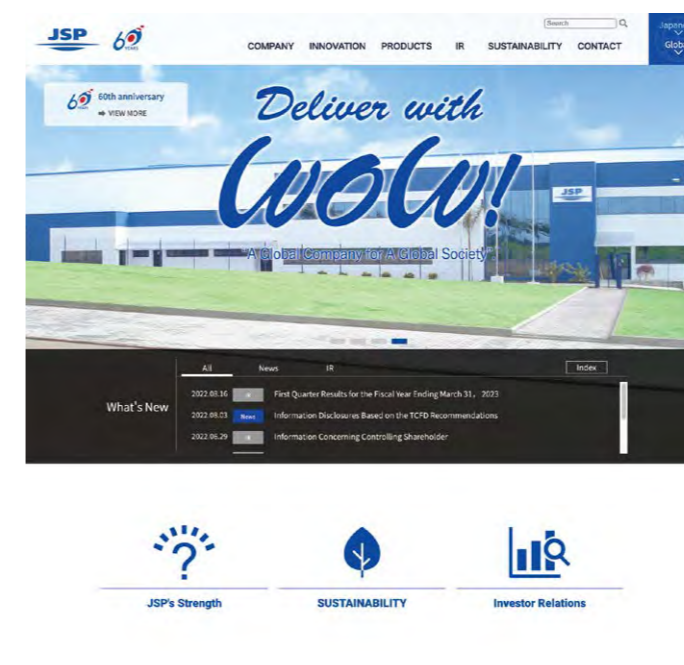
JSP 60 YEARS

Search

COMPANY INNOVATION PRODUCTS IR SUSTAINABILITY CONTACT

Japanese Global

60 60th anniversary
➡ VIEW MORE

Deliver with
WOW!
A Global Company for A Global Society

JSP

All News IR Index

What's New

2022.08.16 IR First Quarter Results for the Fiscal Year Ending March 31, 2023
2022.08.03 News Information Disclosures Based on the TCFD Recommendations
2022.06.29 IR Information Concerning Controlling Shareholder

JSP's Strength

SUSTAINABILITY

Investor Relations